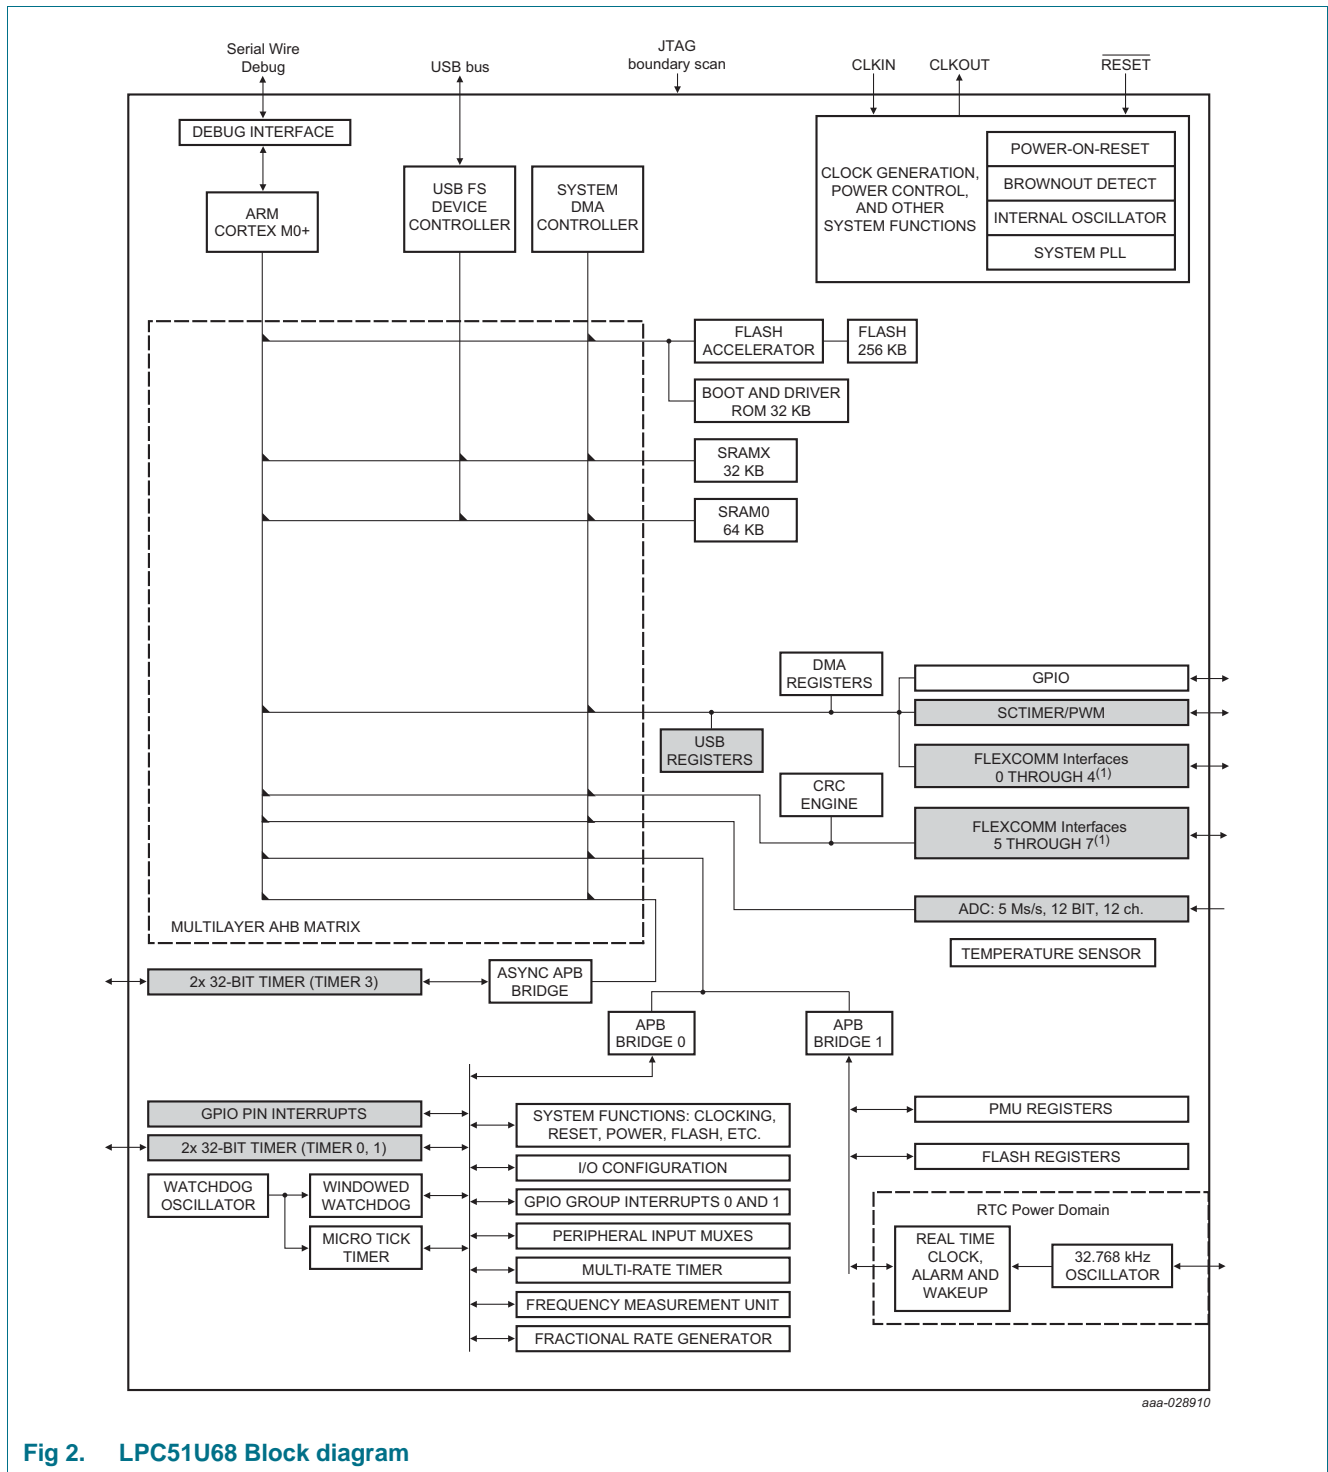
Serial Wire Debug

USB bus

JTAG boundary scan

CLKIN

CLKOUT

$\overline{\text{RESET}}$

DEBUG INTERFACE

ARM CORTEX M0+

USB FS DEVICE CONTROLLER

SYSTEM DMA CONTROLLER

CLOCK GENERATION, POWER CONTROL, AND OTHER SYSTEM FUNCTIONS

POWER-ON-RESET

BROWNOUT DETECT

INTERNAL OSCILLATOR

SYSTEM PLL

FLASH ACCELERATOR

FLASH 256 KB

BOOT AND DRIVER ROM 32 KB

SRAMX 32 KB

SRAM0 64 KB

DMA REGISTERS

GPIO

SCTIMER/PWM

USB REGISTERS

FLEXCOMM Interfaces 0 THROUGH 4$^{(1)}$

CRC ENGINE

FLEXCOMM Interfaces 5 THROUGH 7$^{(1)}$

ADC: 5 Ms/s, 12 BIT, 12 ch.

MULTILAYER AHB MATRIX

TEMPERATURE SENSOR

2x 32-BIT TIMER (TIMER 3)

ASYNC APB BRIDGE

APB BRIDGE 0

APB BRIDGE 1

GPIO PIN INTERRUPTS

2x 32-BIT TIMER (TIMER 0, 1)

WATCHDOG OSCILLATOR

WINDOWED WATCHDOG

MICRO TICK TIMER

SYSTEM FUNCTIONS: CLOCKING, RESET, POWER, FLASH, ETC.

I/O CONFIGURATION

GPIO GROUP INTERRUPTS 0 AND 1

PERIPHERAL INPUT MUXES

MULTI-RATE TIMER

FREQUENCY MEASUREMENT UNIT

FRACTIONAL RATE GENERATOR

PMU REGISTERS

FLASH REGISTERS

RTC Power Domain

REAL TIME CLOCK, ALARM AND WAKEUP

32.768 kHz OSCILLATOR

aaa-028910

Fig 2. LPC51U68 Block diagram